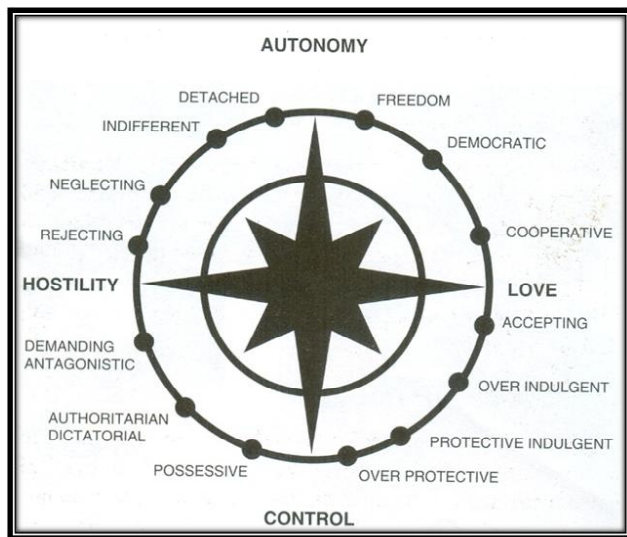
AUTONOMY

DETACHED

FREEDOM

INDIFFERENT

DEMOCRATIC

NEGLECTING

REJECTING

COOPERATIVE

HOSTILITY

LOVE

ACCEPTING

DEMANDING ANTAGONISTIC

OVER INDULGENT

AUTHORITARIAN DICTATORIAL

PROTECTIVE INDULGENT

POSSESSIVE

OVER PROTECTIVE

CONTROL